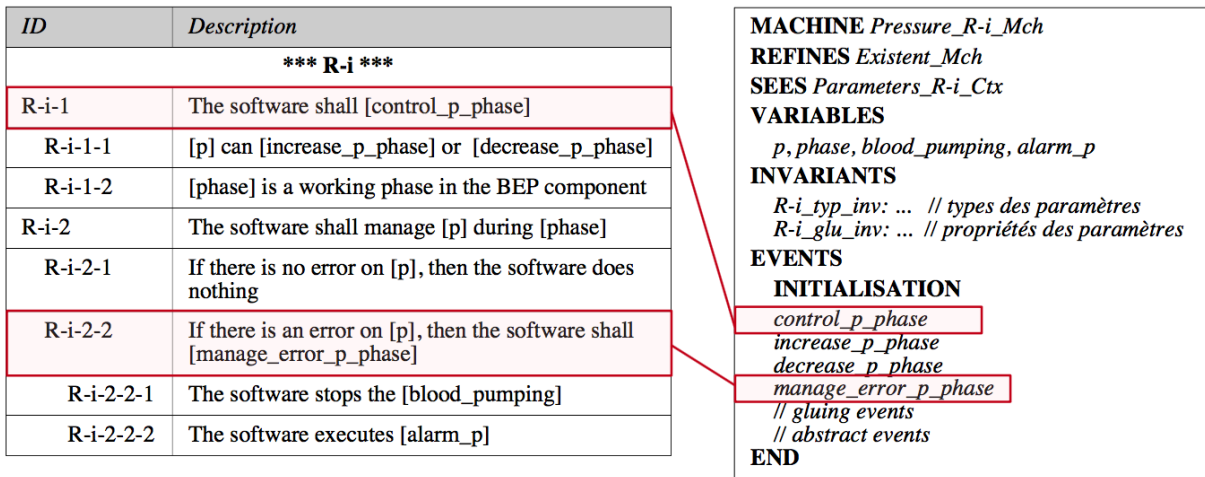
| ID | Description |
|---|---|
| *** R-i *** | |
| R-i-1 | The software shall [control_p_phase] |
| R-i-1-1 | [p] can [increase_p_phase] or [decrease_p_phase] |
| R-i-1-2 | [phase] is a working phase in the BEP component |
| R-i-2 | The software shall manage [p] during [phase] |
| R-i-2-1 | If there is no error on [p], then the software does nothing |
| R-i-2-2 | If there is an error on [p], then the software shall [manage_error_p_phase] |
| R-i-2-2-1 | The software stops the [blood_pumping] |
| R-i-2-2-2 | The software executes [alarm_p] |

MACHINE *Pressure_R-i_Mch*
REFINES *Existent_Mch*
SEES *Parameters_R-i_Ctx*
VARIABLES
*p, phase, blood_pumping, alarm_p*
INVARIANTS
*R-i_typ_inv: ... // types des paramètres*
*R-i_glu_inv: ... // propriétés des paramètres*
EVENTS
INITIALISATION
*control_p_phase*
*increase_p_phase*
*decrease_p_phase*
*manage_error_p_phase*
*// gluing events*
*// abstract events*
END